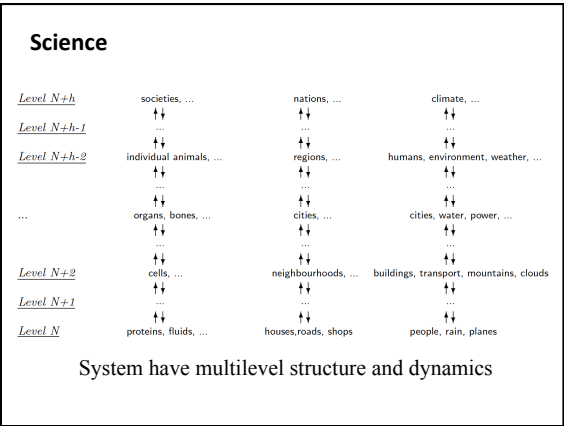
Science

| | | | |
|---|---|---|---|
| Level $N+h$ | societies, ... | nations, ... | climate, ... |
| Level $N+h$-1 | ... | ... | ... |
| Level $N+h$-2 | individual animals, ... | regions, ... | humans, environment, weather, ... |
| | ... | ... | ... |
| ... | organs, bones, ... | cities, ... | cities, water, power, ... |
| | ... | ... | ... |
| Level $N+2$ | cells, ... | neighbourhoods, ... | buildings, transport, mountains, clouds |
| Level $N+1$ | ... | ... | ... |
| Level $N$ | proteins, fluids, ... | houses,roads, shops | people, rain, planes |

System have multilevel structure and dynamics